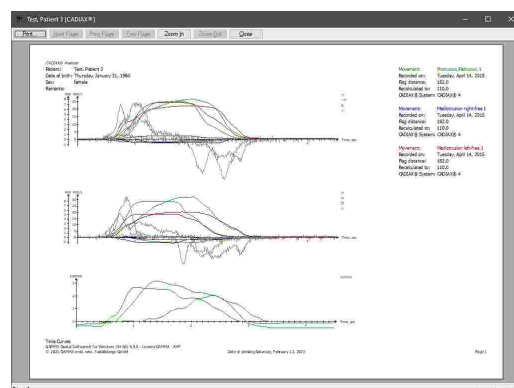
Test, Patient 3 [CADIAX®]

Print... | Next Page | Prev Page | Two Page | Zoom In | Zoom Out | Close

CADIAX® Analyser
Patient: Test, Patient 3
Date of birth: Thursday, January 31, 1980
Sex: female
Remarks:

Movement: Protrusion, Retrusion 1
Recorded on: Tuesday, April 14, 2015
Flag distance: 162.0
Recalculated to: 110.0
CADIAX® System: CADIAX® 4

Movement: Mediotrusion right free 1
Recorded on: Tuesday, April 14, 2015
Flag distance: 162.0
Recalculated to: 110.0
CADIAX® System: CADIAX® 4

Movement: Mediotrusion left free 1
Recorded on: Tuesday, April 14, 2015
Flag distance: 162.0
Recalculated to: 110.0
CADIAX® System: CADIAX® 4

Time, sec
Time, sec

Time Curves
GAMMA Dental Software® for Windows (W-98) V.8.0 - Licence GAMMA - XMF
© 2021 GAMMA med. wiss. Fortbildungs GmbH
Date of printing Saturday, February 13, 2021
Page 1

Ready